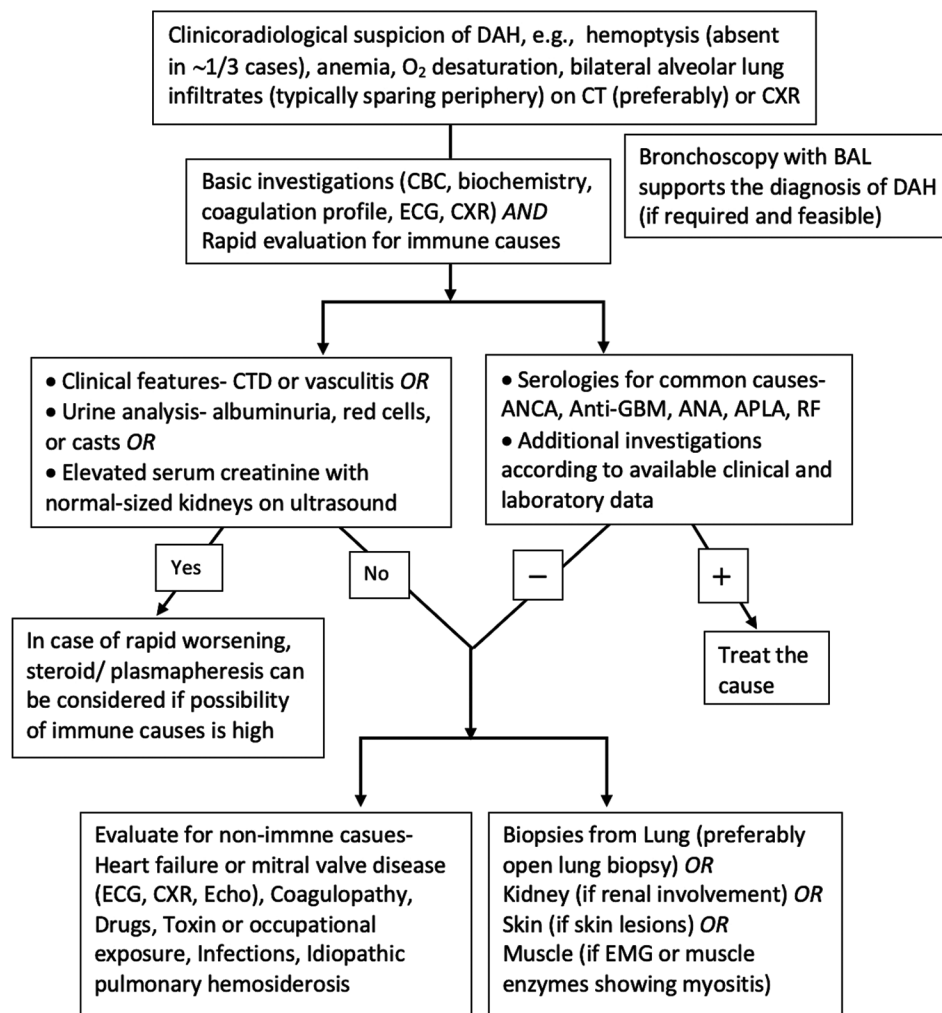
Clinicoradiological suspicion of DAH, e.g., hemoptysis (absent in ~1/3 cases), anemia, $O_2$ desaturation, bilateral alveolar lung infiltrates (typically sparing periphery) on CT (preferably) or CXR

Bronchoscopy with BAL supports the diagnosis of DAH (if required and feasible)

Basic investigations (CBC, biochemistry, coagulation profile, ECG, CXR) AND Rapid evaluation for immune causes

• Clinical features- CTD or vasculitis OR
• Urine analysis- albuminuria, red cells, or casts OR
• Elevated serum creatinine with normal-sized kidneys on ultrasound

• Serologies for common causes- ANCA, Anti-GBM, ANA, APLA, RF
• Additional investigations according to available clinical and laboratory data

Yes

No

–

+

In case of rapid worsening, steroid/ plasmapheresis can be considered if possibility of immune causes is high

Treat the cause

Evaluate for non-immne casues- Heart failure or mitral valve disease (ECG, CXR, Echo), Coagulopathy, Drugs, Toxin or occupational exposure, Infections, Idiopathic pulmonary hemosiderosis

Biopsies from Lung (preferably open lung biopsy) OR
Kidney (if renal involvement) OR
Skin (if skin lesions) OR
Muscle (if EMG or muscle enzymes showing myositis)